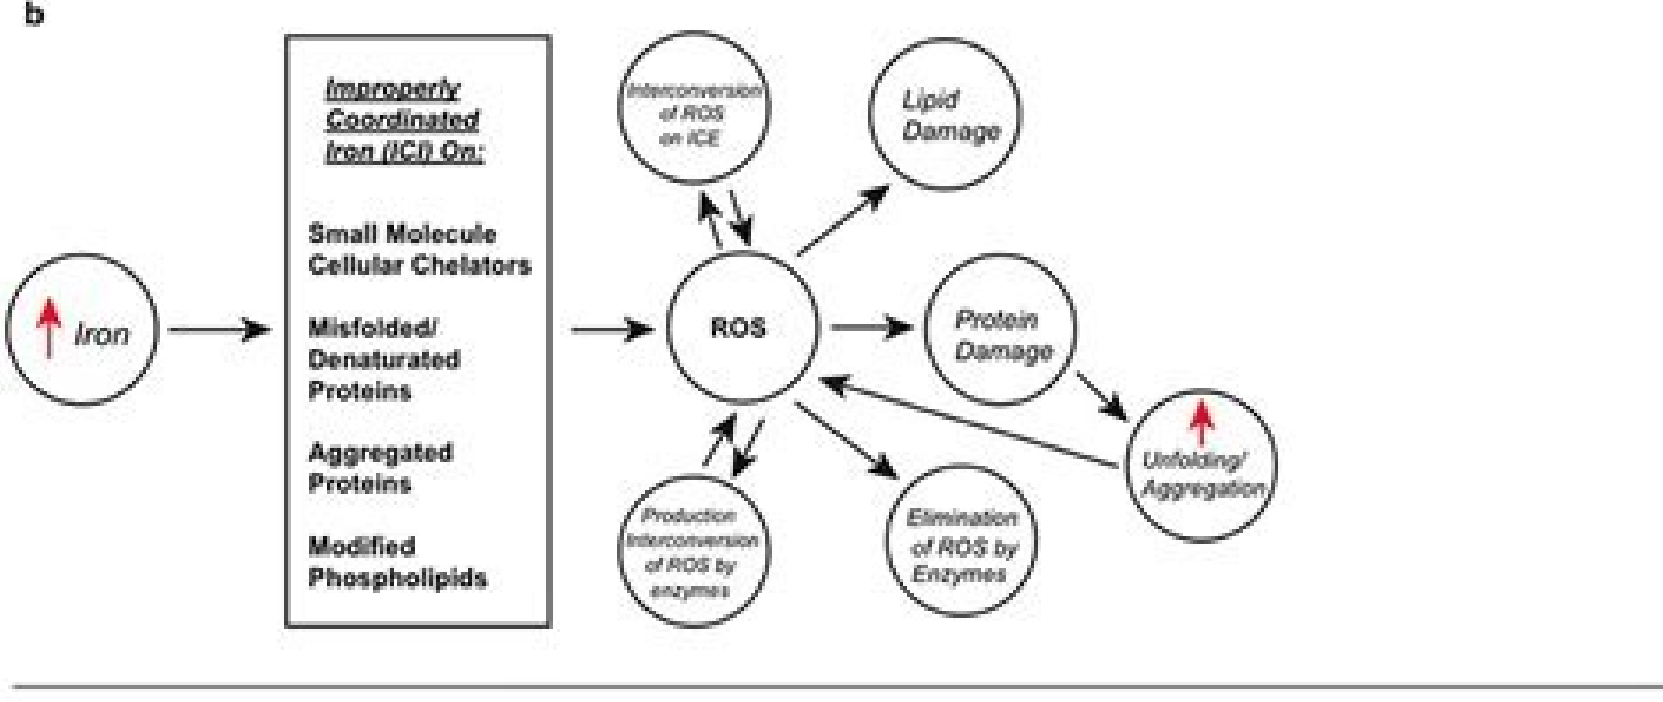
b

Iron

Improperly Coordinated Iron (ICI) On:

Small Molecule Cellular Chelators

Misfolded/ Denaturated Proteins

Aggregated Proteins

Modified Phospholipids

Interconversion of ROS on ICE

Lipid Damage

ROS

Protein Damage

Unfolding/ Aggregation

Production Interconversion of ROS by enzymes

Elimination of ROS by Enzymes